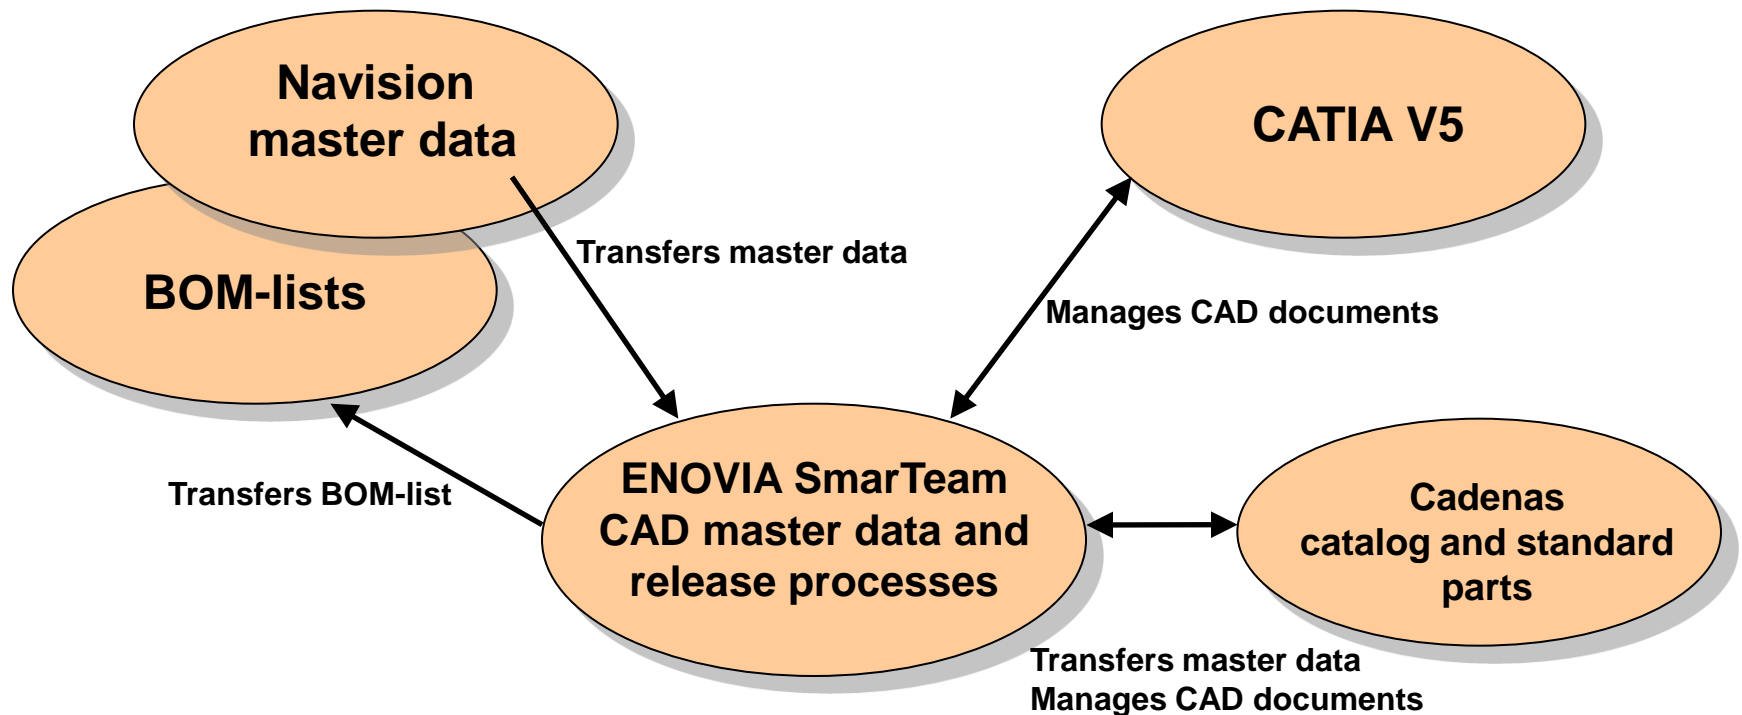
Navision master data

CATIA V5

BOM-lists

Transfers master data

Manages CAD documents

Transfers BOM-list

ENOVIA SmarTeam CAD master data and release processes

Cadenas catalog and standard parts

Transfers master data
Manages CAD documents